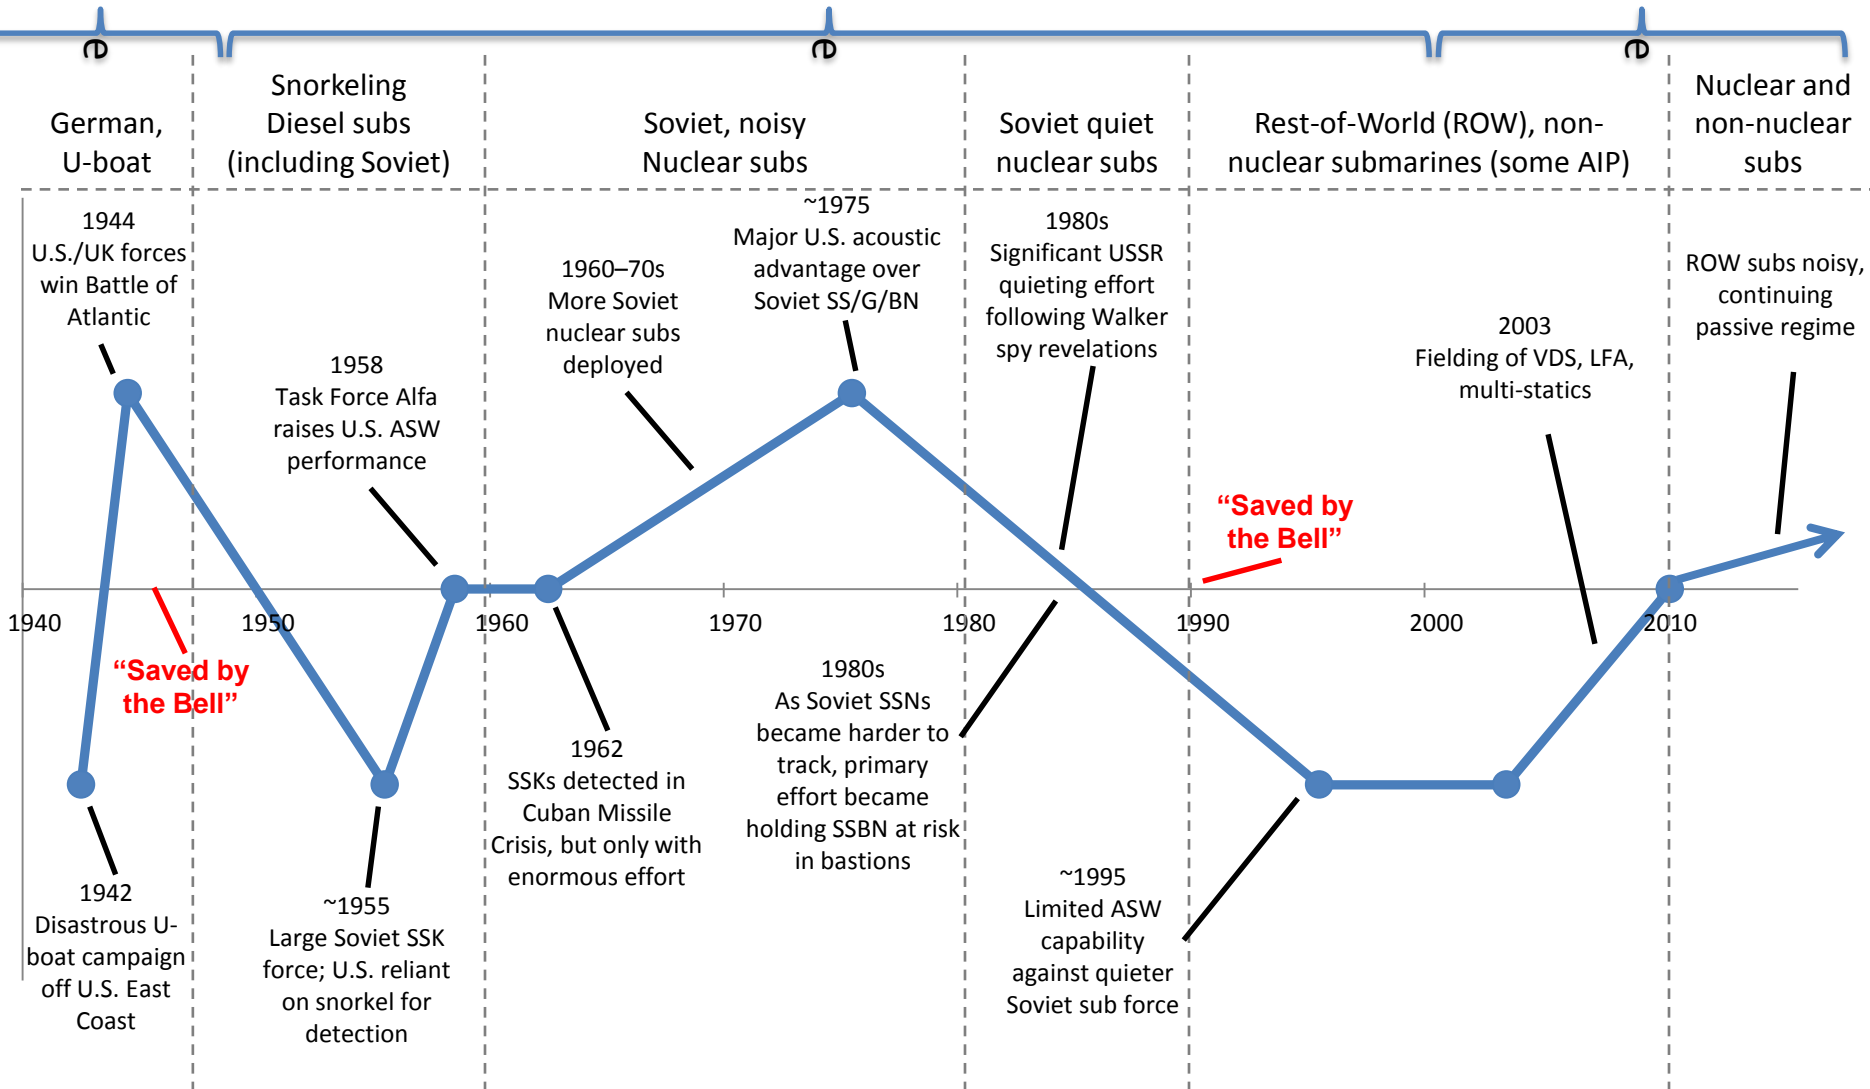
German, U-boat

Snorkeling Diesel subs (including Soviet)

Soviet, noisy Nuclear subs

Soviet quiet nuclear subs

Rest-of-World (ROW), non-nuclear submarines (some AIP)

Nuclear and non-nuclear subs

1944
U.S./UK forces win Battle of Atlantic

1958
Task Force Alfa raises U.S. ASW performance

1960–70s
More Soviet nuclear subs deployed

~1975
Major U.S. acoustic advantage over Soviet SS/G/BN

1980s
Significant USSR quieting effort following Walker spy revelations

2003
Fielding of VDS, LFA, multi-statics

ROW subs noisy, continuing passive regime

“Saved by the Bell”

1940

1950

1960

1970

1980

1990

2000

2010

“Saved by the Bell”

1962
SSKs detected in Cuban Missile Crisis, but only with enormous effort

1980s
As Soviet SSNs became harder to track, primary effort became holding SSBN at risk in bastions

1942
Disastrous U-boat campaign off U.S. East Coast

~1955
Large Soviet SSK force; U.S. reliant on snorkel for detection

~1995
Limited ASW capability against quieter Soviet sub force